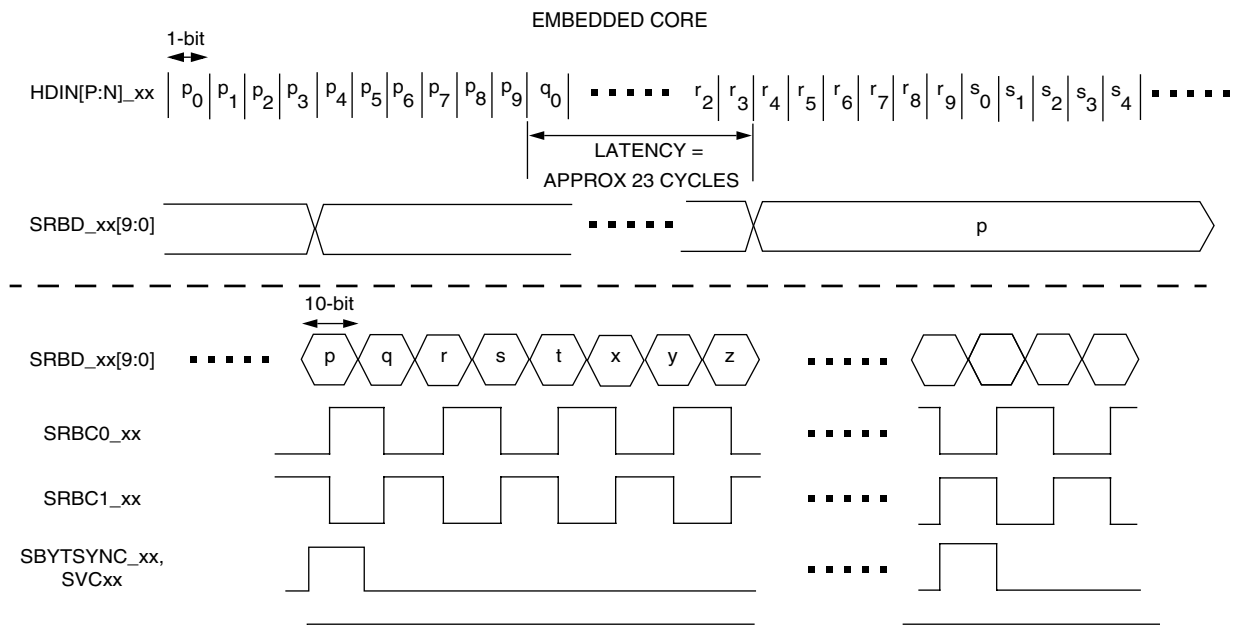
EMBEDDED CORE

1-bit

HDIN[P:N]_xx $p_0$ $p_1$ $p_2$ $p_3$ $p_4$ $p_5$ $p_6$ $p_7$ $p_8$ $p_9$ $q_0$ ▪ ▪ ▪ ▪ ▪ $r_2$ $r_3$ $r_4$ $r_5$ $r_6$ $r_7$ $r_8$ $r_9$ $s_0$ $s_1$ $s_2$ $s_3$ $s_4$ ▪ ▪ ▪ ▪ ▪

LATENCY = APPROX 23 CYCLES

SRBD_xx[9:0] ▪ ▪ ▪ ▪ ▪ p

10-bit

SRBD_xx[9:0] ▪ ▪ ▪ ▪ ▪ p q r s t x y z ▪ ▪ ▪ ▪ ▪

SRBC0_xx ▪ ▪ ▪ ▪ ▪

SRBC1_xx ▪ ▪ ▪ ▪ ▪

SBYTSYNC_xx, SVCxx ▪ ▪ ▪ ▪ ▪